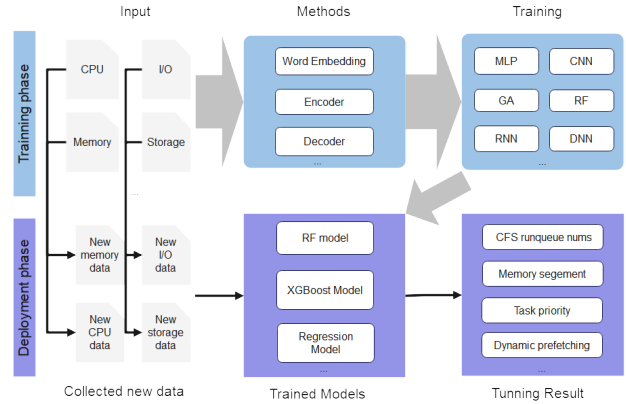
Input

Methods

Training

Trainning phase

CPU

I/O

Memory

Storage

Word Embedding

Encoder

Decoder

...

MLP

CNN

GA

RF

RNN

DNN

...

Deployment phase

New memory data

New I/O data

New CPU data

New storage data

RF model

XGBoost Model

Regression Model

...

CFS runqueue nums

Memory segement

Task priority

Dynamic prefetching

...

Collected new data

Trained Models

Tunning Result